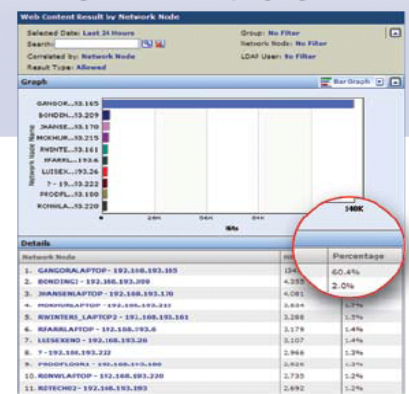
Web Content Result by Network Node

Selected Date: Last 24 Hours
Search:
Correlated by: Network Node
Result Type: Allowed

Group: No Filter
Network Node: No Filter
LDAP User: No Filter

Graph

Bar Graph

Network Node Name

GANGOR...93.165
BONDIN...93.209
JHANSE...93.170
MOKHUR...93.215
RWINTE...93.161
RFARRL...193.6
LUISEX...93.26
? - 19...93.222
PRODFL...93.26
RONWLA...93.220

0
28K
56K
84K
140K
Hits

Details

| Network Node | Hits | Percentage |
|---|---|---|
| 1. GANGORALAPTOP - 192.168.193.165 | 134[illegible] | 60.4% |
| 2. BONDING1 - 192.168.193.209 | 4,355 | 2.0% |
| 3. JHANSEWLAPTOP - 192.168.193.170 | 4,081 | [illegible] |
| 4. MOKHURLAPTOP - 192.168.193.215 | 3,624 | 1.5% |
| 5. RWINTERS_LAPTOP2 - 192.168.193.161 | 3,288 | 1.5% |
| 6. RFARRLAPTOP - 192.168.193.6 | 3,179 | 1.4% |
| 7. LUISEXENO - 192.168.193.26 | 3,107 | 1.4% |
| 8. ? - 192.168.193.222 | 2,966 | 1.3% |
| 9. PRODFLOOR1 - 192.168.193.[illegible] | 2,926 | 1.3% |
| 10. RONWLAPTOP - 192.168.193.220 | 2,735 | 1.2% |
| 11. RDTECH02 - 192.168.193.193 | 2,692 | 1.2% |